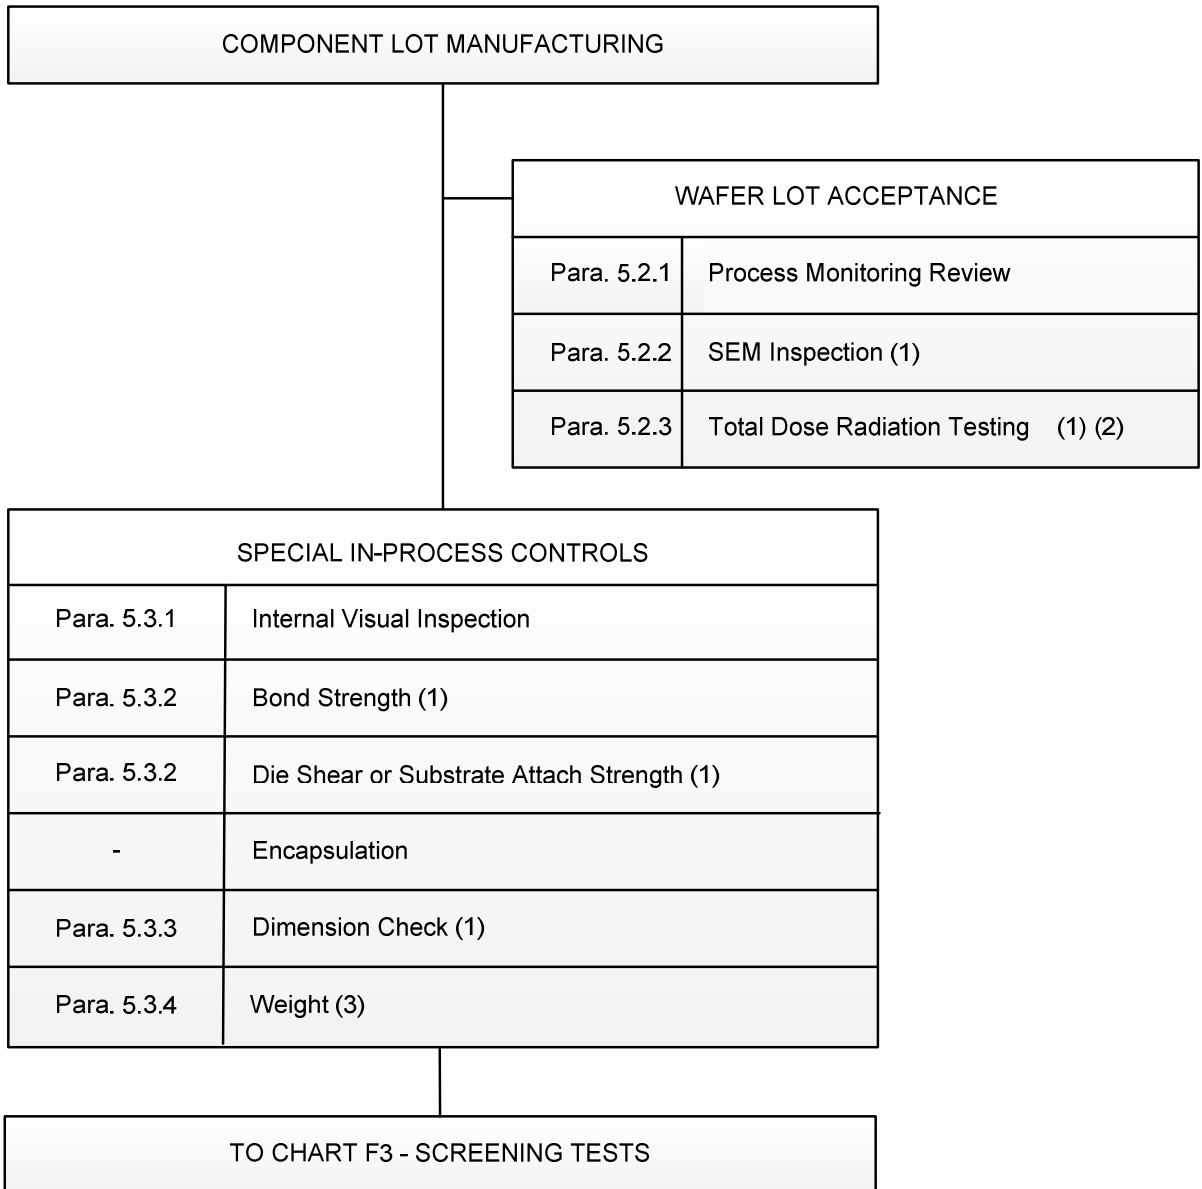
COMPONENT LOT MANUFACTURING

WAFER LOT ACCEPTANCE

| Para. 5.2.1 | Process Monitoring Review |
|---|---|
| Para. 5.2.2 | SEM Inspection (1) |
| Para. 5.2.3 | Total Dose Radiation Testing (1) (2) |

SPECIAL IN-PROCESS CONTROLS

| Para. 5.3.1 | Internal Visual Inspection |
|---|---|
| Para. 5.3.2 | Bond Strength (1) |
| Para. 5.3.2 | Die Shear or Substrate Attach Strength (1) |
| - | Encapsulation |
| Para. 5.3.3 | Dimension Check (1) |
| Para. 5.3.4 | Weight (3) |

TO CHART F3 - SCREENING TESTS